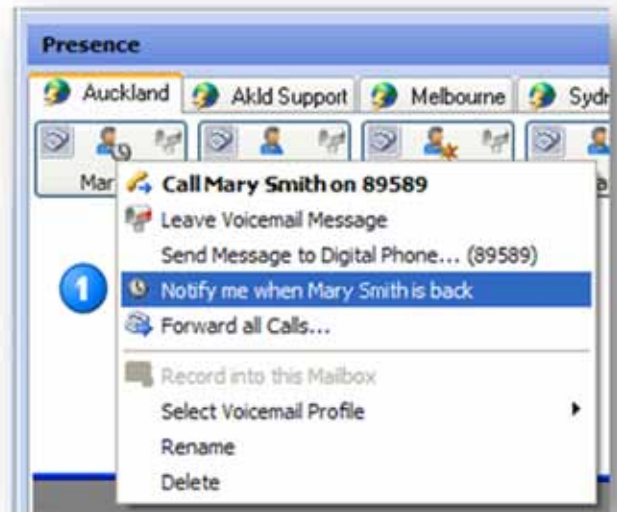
Presence

Auckland | Akld Support | Melbourne | Sydr

Mar

Call Mary Smith on 89589
Leave Voicemail Message
Send Message to Digital Phone... (89589)
1
Notify me when Mary Smith is back
Forward all Calls...
Record into this Mailbox
Select Voicemail Profile
Rename
Delete